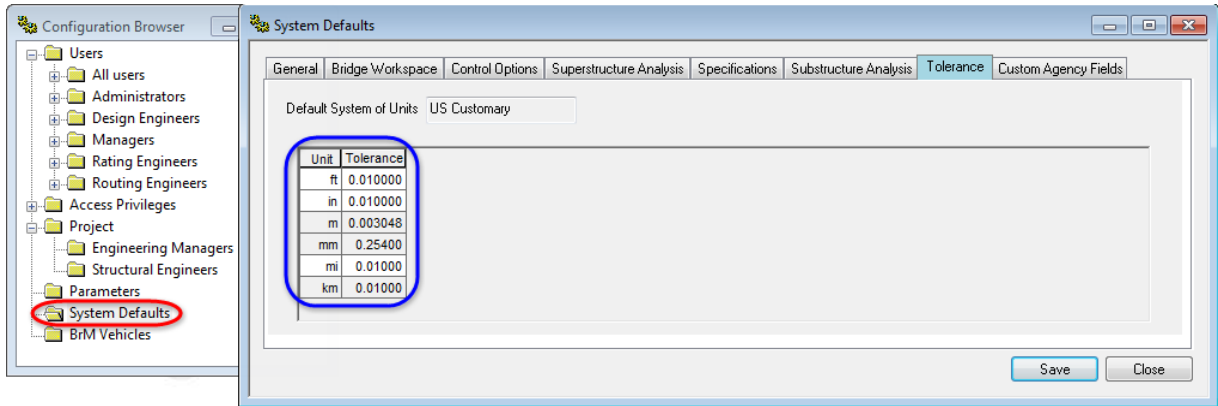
Configuration Browser

Users
All users
Administrators
Design Engineers
Managers
Rating Engineers
Routing Engineers
Access Privileges
Project
Engineering Managers
Structural Engineers
Parameters
System Defaults
BrM Vehicles

System Defaults

General | Bridge Workspace | Control Options | Superstructure Analysis | Specifications | Substructure Analysis | Tolerance | Custom Agency Fields

Default System of Units US Customary

| Unit | Tolerance |
|---|---|
| ft | 0.010000 |
| in | 0.010000 |
| m | 0.003048 |
| mm | 0.25400 |
| mi | 0.01000 |
| km | 0.01000 |

Save
Close